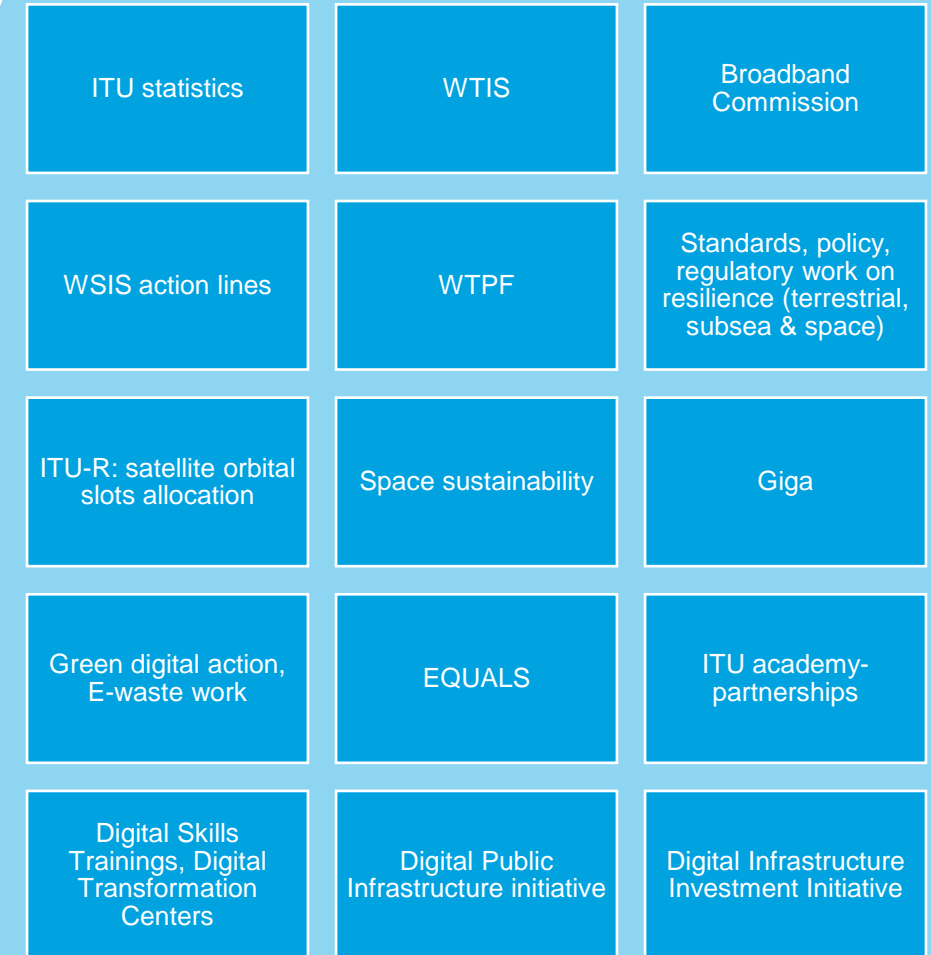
ITU statistics

WTIS

Broadband Commission

WSIS action lines

WTPF

Standards, policy, regulatory work on resilience (terrestrial, subsea & space)

ITU-R: satellite orbital slots allocation

Space sustainability

Giga

Green digital action, E-waste work

EQUALS

ITU academy-partnerships

Digital Skills Trainings, Digital Transformation Centers

Digital Public Infrastructure initiative

Digital Infrastructure Investment Initiative